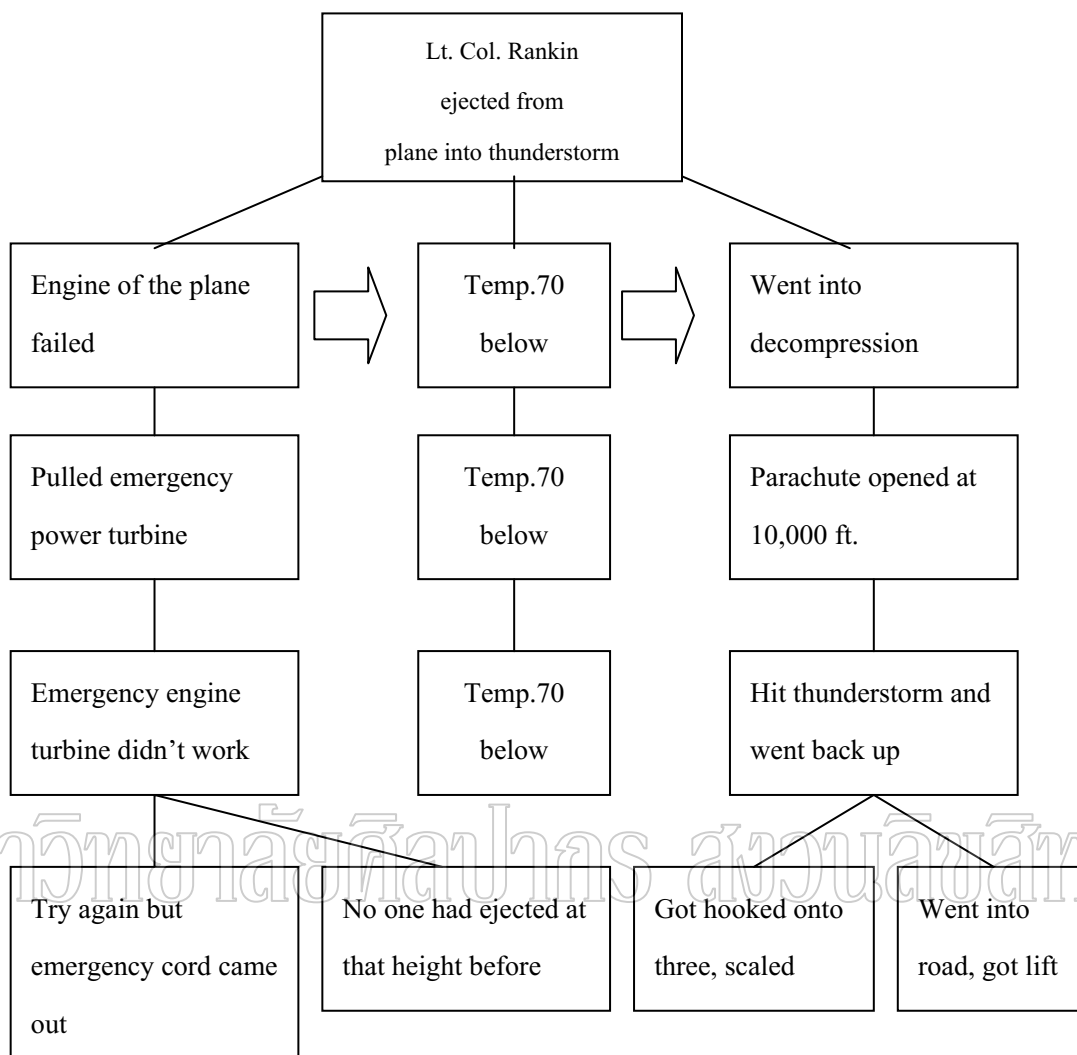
Lt. Col. Rankin ejected from plane into thunderstorm

Engine of the plane failed

Temp.70 below

Went into decompression

Pulled emergency power turbine

Temp.70 below

Parachute opened at 10,000 ft.

Emergency engine turbine didn't work

Temp.70 below

Hit thunderstorm and went back up

Try again but emergency cord came out

No one had ejected at that height before

Got hooked onto three, scaled

Went into road, got lift

มหาวิทยาลัยศิลปากร สงวนลิขสิทธิ์